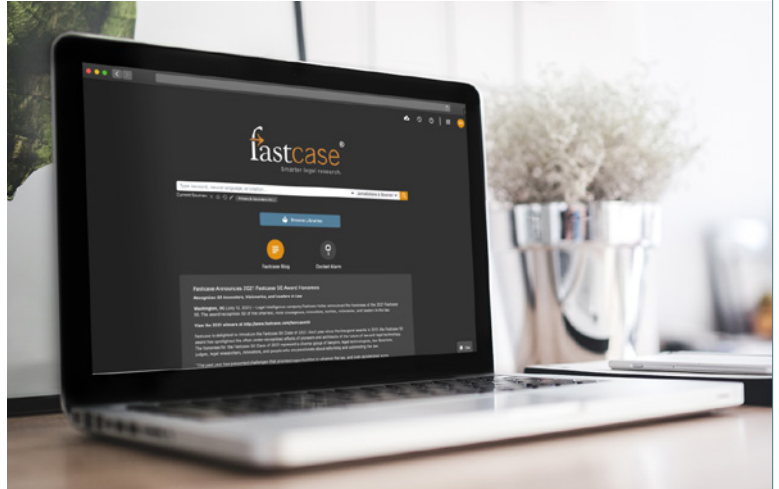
fastcase®
Smarter legal research.

Type keyword, natural language or citation...

Browse Libraries

Fastcase Blog

Docket Alarm

Fastcase Announces 2021 Fastcase 50 Award Honorees

Recognition 50 Innovators, Visionaries, and Leaders in Law

Washington, DC (July 12, 2021) – Legal intelligence company Fastcase today announced the honorees of the 2021 Fastcase 50. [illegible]

View the 2021 winners at http://www.fastcase.com/fastcase50

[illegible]